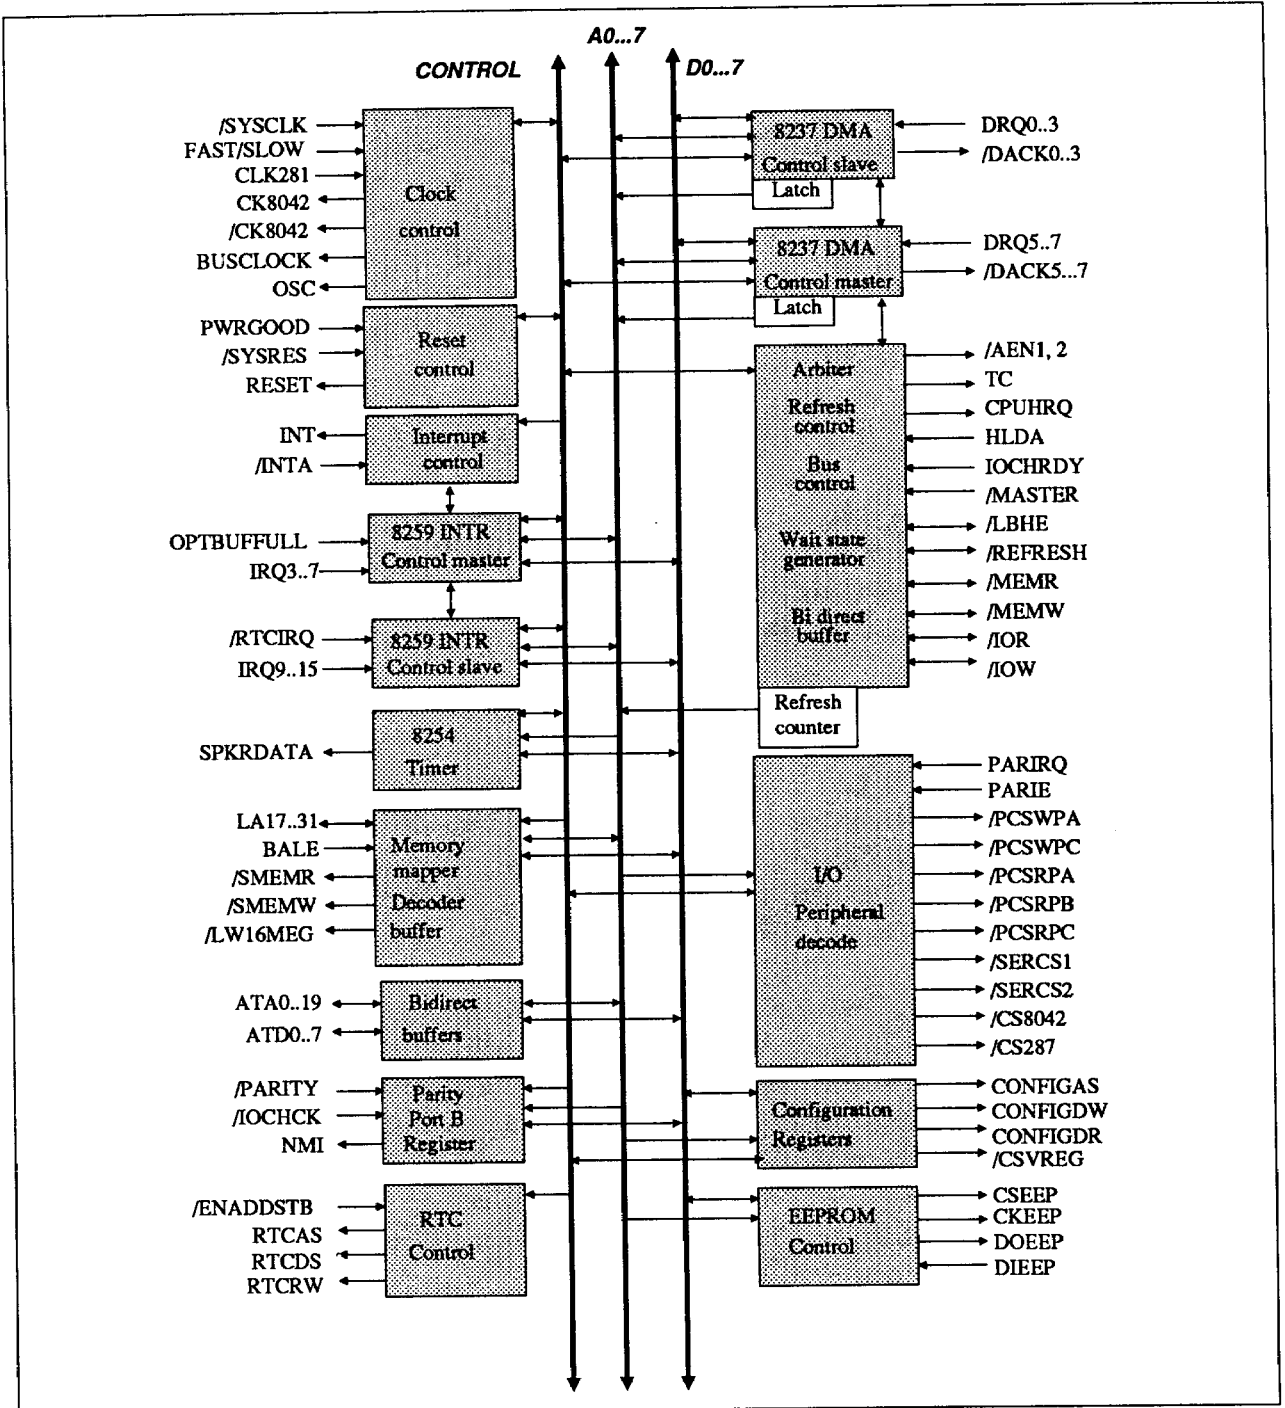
A0...7
CONTROL
D0...7

/SYSCLK
FAST/SLOW
CLK281
CK8042
/CK8042
BUSCLOCK
OSC
Clock control

PWRGOOD
/SYSRES
RESET
Reset control

INT
/INTA
Interrupt control

OPTBUFFULL
IRQ3..7
8259 INTR Control master

/RTCIRQ
IRQ9..15
8259 INTR Control slave

SPKRDATA
8254 Timer

LA17..31
BALE
/SMEMR
/SMEMW
/LW16MEG
Memory mapper Decoder buffer

ATA0..19
ATD0..7
Bidirect buffers

/PARITY
/IOCHCK
NMI
Parity Port B Register

/ENADDSTB
RTCAS
RTCDS
RTCRW
RTC Control

8237 DMA Control slave
Latch
DRQ0..3
/DACK0..3

8237 DMA Control master
Latch
DRQ5..7
/DACK5...7

Arbiter
Refresh control
Bus control
Wait state generator
Bi direct buffer
/AEN1, 2
TC
CPUHRQ
HLDA
IOCHRDY
/MASTER
/LBHE
/REFRESH
/MEMR
/MEMW
/IOR
/IOW

Refresh counter

I/O Peripheral decode
PARIRQ
PARIE
/PCSWPA
/PCSWPC
/PCSRPA
/PCSRPB
/PCSRPC
/SERCS1
/SERCS2
/CS8042
/CS287

Configuration Registers
CONFIGAS
CONFIGDW
CONFIGDR
/CSVREG

EEPROM Control
CSEEP
CKEEP
DOEEP
DIEEP